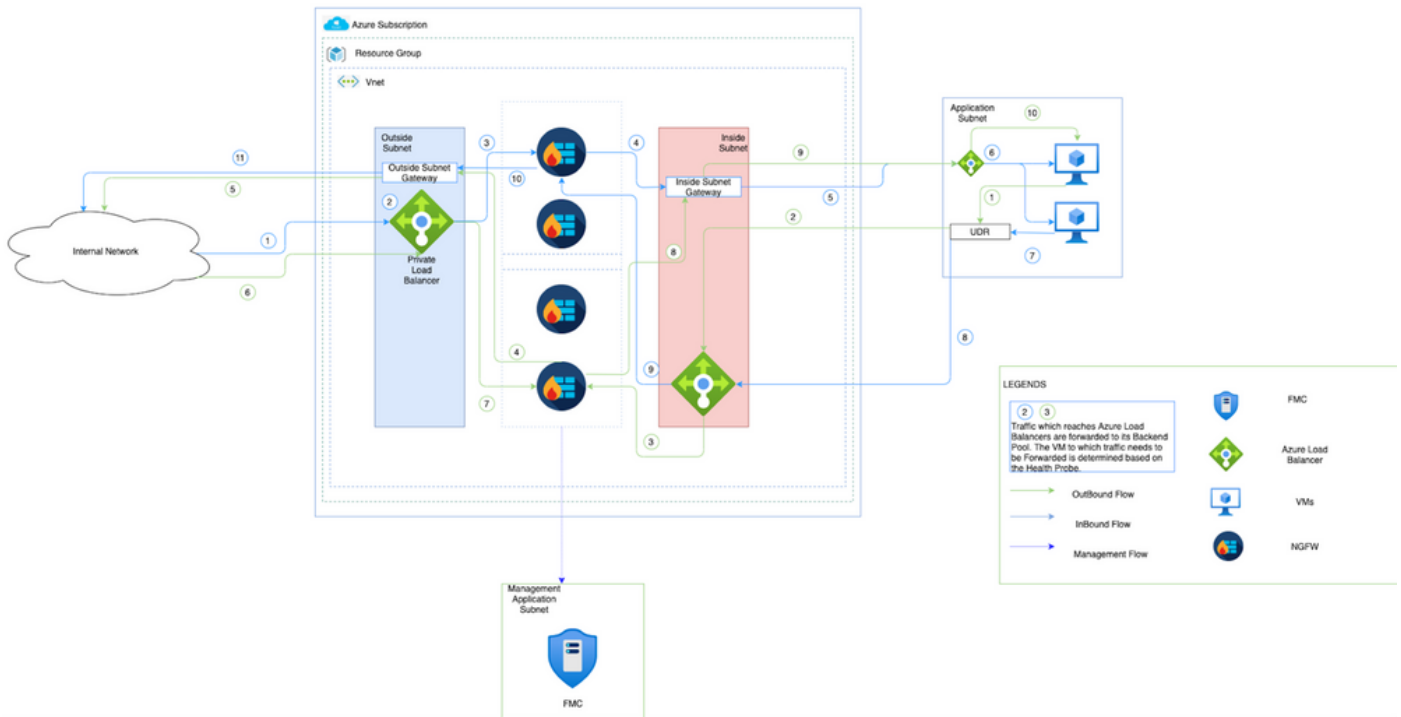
Azure Subscription

Resource Group

Vnet

Outside Subnet

Outside Subnet Gateway

11

5

2

1

Internal Network

Private Load Balancer

6

3

4

10

Inside Subnet

Inside Subnet Gateway

9

5

2

8

4

7

9

3

Application Subnet

10

6

1

UDR

7

8

LEGENDS

2 3

Traffic which reaches Azure Load Balancers are forwarded to its Backend Pool. The VM to which traffic needs to be Forwarded is determined based on the Health Probe.

FMC

Azure Load Balancer

OutBound Flow

InBound Flow

Management Flow

VMs

NGFW

Management Application Subnet

FMC